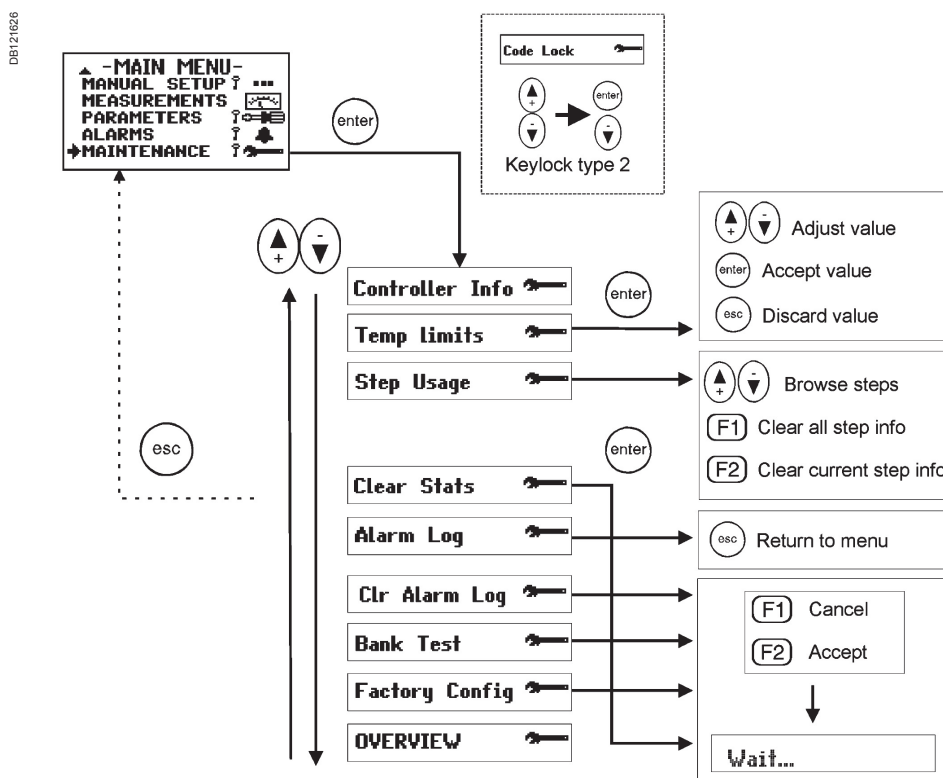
DB121626

-MAIN MENU-
MANUAL SETUP
MEASUREMENTS
PARAMETERS
ALARMS
MAINTENANCE

enter

Code Lock

+ enter
-
Keylock type 2

+ -

Controller Info
Temp limits
Step Usage

Clear Stats
Alarm Log
Clr Alarm Log
Bank Test
Factory Config
OVERVIEW

esc

enter

enter

+ - Adjust value
enter Accept value
esc Discard value

+ - Browse steps
F1 Clear all step info
F2 Clear current step info

esc Return to menu

F1 Cancel
F2 Accept

Wait...